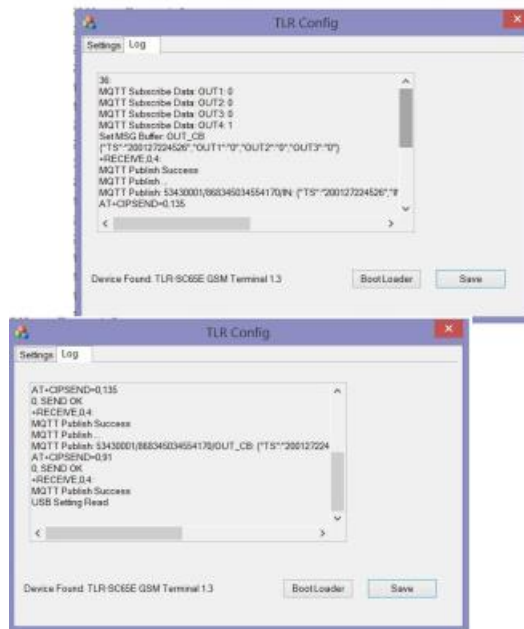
TLR Config

Settings Log

36:
MQTT Subscribe Data: OUT1: 0
MQTT Subscribe Data: OUT2: 0
MQTT Subscribe Data: OUT3: 0
MQTT Subscribe Data: OUT4: 1
Set MSG Buffer: OUT_CB
{"TS":"200127224526","OUT1":"0","OUT2":"0","OUT3":"0"}
+RECEIVE,0,4:
MQTT Publish Success
MQTT Publish ..
MQTT Publish: 53430001/868345034554170/IN: {"TS":"200127224526","I
AT+CIPSEND=0,135

Device Found: TLR-SC65E GSM Terminal 1.3

BootLoader

Save

TLR Config

Settings Log

AT+CIPSEND=0,135
0, SEND OK
+RECEIVE,0,4:
MQTT Publish Success
MQTT Publish ..
MQTT Publish: 53430001/868345034554170/OUT_CB: {"TS":"200127224
AT+CIPSEND=0,91
0, SEND OK
+RECEIVE,0,4:
MQTT Publish Success
USB Setting Read

Device Found: TLR-SC65E GSM Terminal 1.3

BootLoader

Save